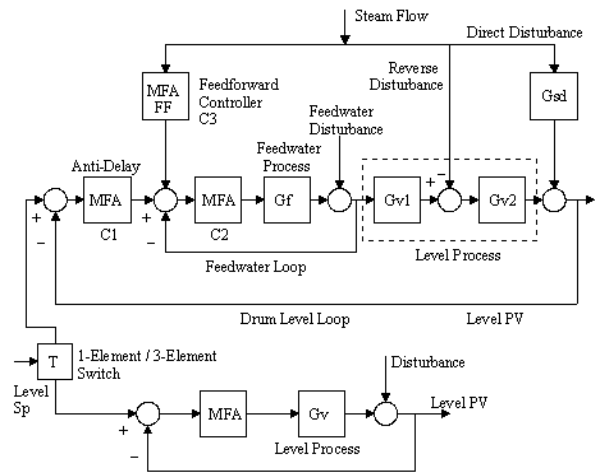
Steam Flow

Direct Disturbance

MFA FF

Feedforward Controller C3

Reverse Disturbance

Gsd

Feedwater Disturbance

Feedwater Process

Anti-Delay

MFA

C1

MFA

C2

Gf

Gv1

Gv2

+

−

+

−

−

Feedwater Loop

Level Process

Drum Level Loop

Level PV

T

1-Element / 3-Element Switch

Level Sp

Disturbance

MFA

Gv

Level PV

+

−

Level Process